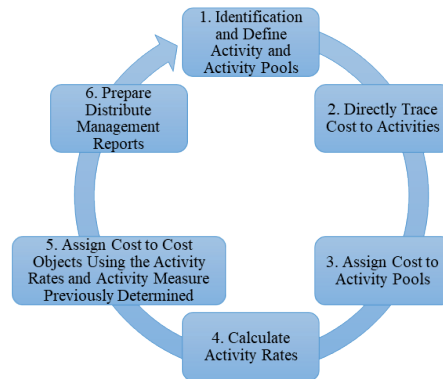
1. Identification and Define Activity and Activity Pools

2. Directly Trace Cost to Activities

3. Assign Cost to Activity Pools

4. Calculate Activity Rates

5. Assign Cost to Cost Objects Using the Activity Rates and Activity Measure Previously Determined

6. Prepare Distribute Management Reports